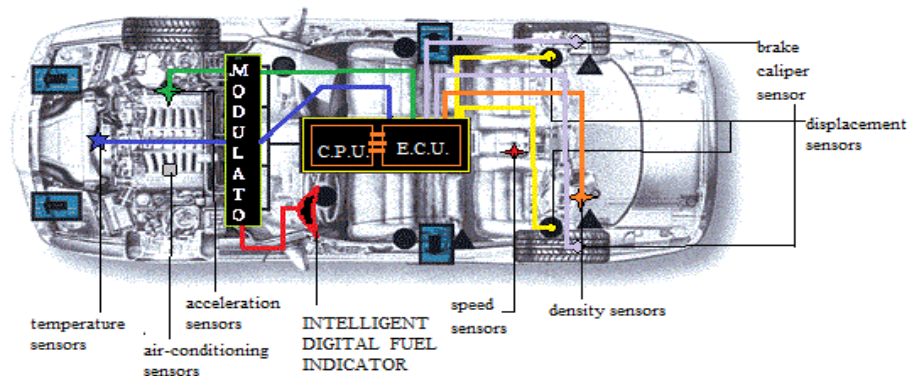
MODULATOR

C.P.U.

E.C.U.

brake caliper sensor

displacement sensors

temperature sensors

air-conditioning sensors

acceleration sensors

INTELLIGENT DIGITAL FUEL INDICATOR

speed sensors

density sensors